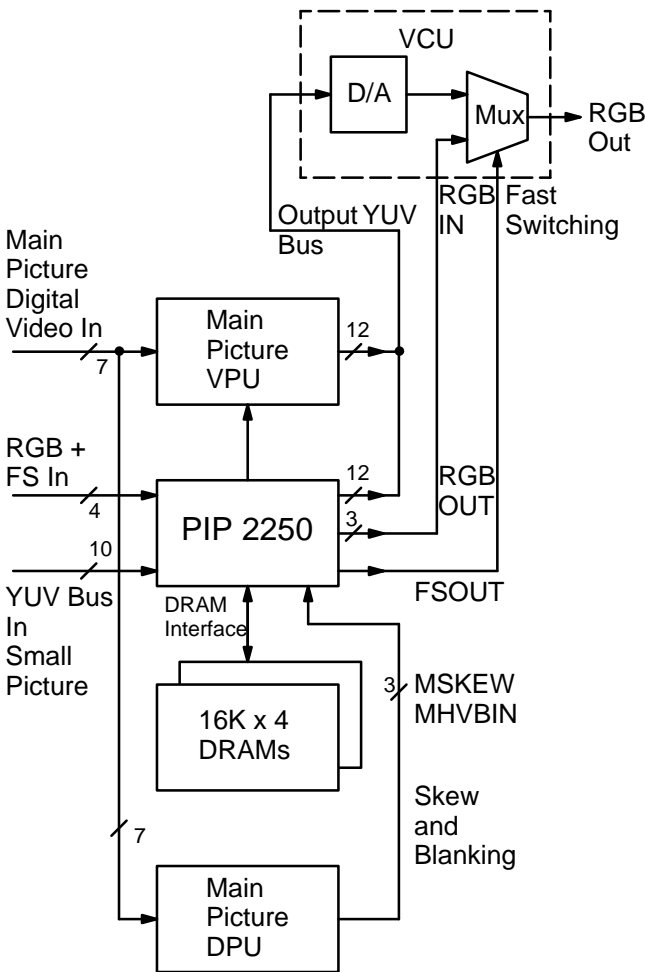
VCU

D/A

Mux

RGB Out

RGB IN

Fast Switching

Output YUV Bus

Main Picture Digital Video In

7

Main Picture VPU

12

RGB + FS In

4

12

PIP 2250

3

RGB OUT

10

YUV Bus In Small Picture

FSOUT

DRAM Interface

16K x 4 DRAMs

3

MSKEW MHVBIN

Skew and Blanking

7

Main Picture DPU